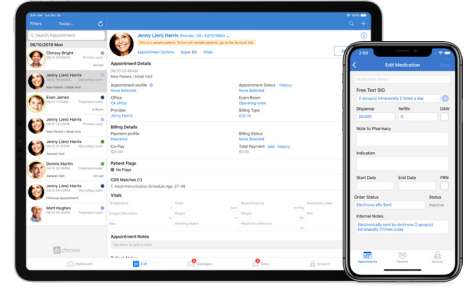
Filters Today

Search Appointment

06/10/2019 Mon

Chrissy Bright

Jenny (Jen) Harris

Evan James

Jenny (Jen) Harris

Dennis Martin

Jeff Wilson

Matt Hughes

Jenny (Jen) Harris Female | 38 | 12/5/1983

This is a sample patient.

Appointment Options Super Bill Vitals

Appointment Details

Appointment profile

Appointment Status

Office

Exam Room

Provider

Billing Type

Billing Details

Billing Status

Payment profile

Co-Pay

Total Payment

Patient Flags

No Flags

CDS Matches (1)

Vitals

Appointment Notes

Dashboard

Edit

Messages

Tasks

Account

Edit Medication

Free Text SIG

Dispense

Refills

DAW

Note to Pharmacy

Indication

Start Date

End Date

PRN

Order Status

Status

Internal Notes

Appointments

Patients

Account